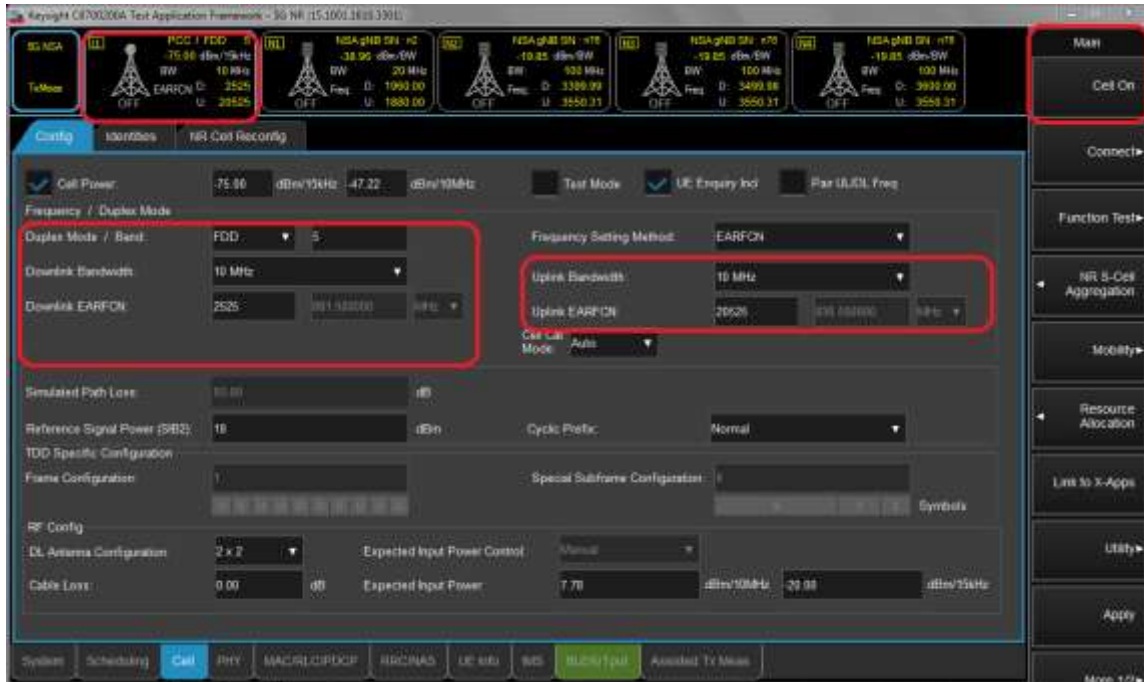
Keysight E7000A Test Application Framework - 5G NR (15.1001.1610.3301)

5G NSA
TxMeas

L1
PCC / FDD 5
-75.00 dBm/15kHz
BW 10 MHz
EARFCN D: 2525
U: 20525
OFF

N1
NSA gNB SN n2
-38.96 dBm/BW
BW 20 MHz
Freq D: 1960.00
U: 1880.00
OFF

N2
NSA gNB SN n78
-19.85 dBm/BW
BW 100 MHz
Freq D: 3389.99
U: 3550.31
OFF

N3
NSA gNB SN n78
-19.85 dBm/BW
BW 100 MHz
Freq D: 3499.98
U: 3550.31
OFF

N4
NSA gNB SN n78
-19.85 dBm/BW
BW 100 MHz
Freq D: 3600.00
U: 3550.31
OFF

Main
Cell On
Connect▸
Function Test▸
◂ NR 5-Cell Aggregation
Mobility▸
◂ Resource Allocation
Link to X-Apps
Utility▸
Apply
More 1/2

Config | Identities | NR Cell Reconfig

Cell Power: -75.00 dBm/15kHz -47.22 dBm/10MHz
Test Mode
UE Enquiry Ind
Pair UL/DL Freq

Frequency / Duplex Mode
Duplex Mode / Band: FDD 5
Frequency Setting Method: EARFCN
Downlink Bandwidth: 10 MHz
Uplink Bandwidth: 10 MHz
Downlink EARFCN: 2525 881.500000 MHz
Uplink EARFCN: 20525 836.500000 MHz
Cell Cal Mode: Auto

Simulated Path Loss: 50.00 dB
Reference Signal Power (SIB2): 18 dBm
Cyclic Prefix: Normal

TDD Specific Configuration
Frame Configuration: 1
Special Subframe Configuration: 4
Symbols

RF Config
DL Antenna Configuration: 2 x 2
Expected Input Power Control: Manual
Cable Loss: 0.00 dB
Expected Input Power: 7.78 dBm/10MHz -20.00 dBm/15kHz

System | Scheduling | Cell | PHY | MAC/RLC/PDCP | RRC/NAS | UE Info | IMS | BLER/Tput | Assisted Tx Meas